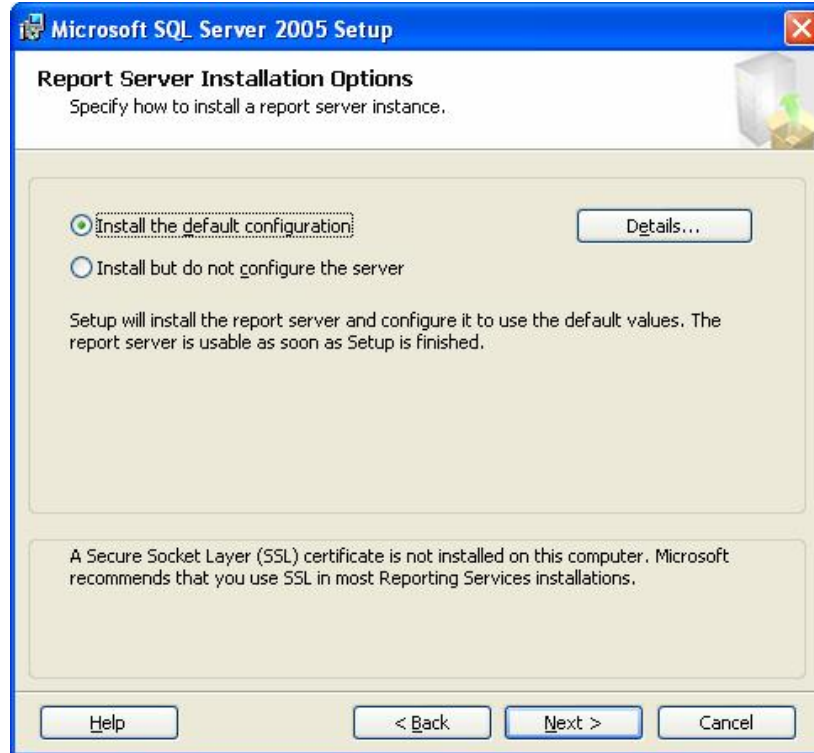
Microsoft SQL Server 2005 Setup

Report Server Installation Options
Specify how to install a report server instance.

Install the default configuration

Details...

Install but do not configure the server

Setup will install the report server and configure it to use the default values. The report server is usable as soon as Setup is finished.

A Secure Socket Layer (SSL) certificate is not installed on this computer. Microsoft recommends that you use SSL in most Reporting Services installations.

Help

< Back

Next >

Cancel